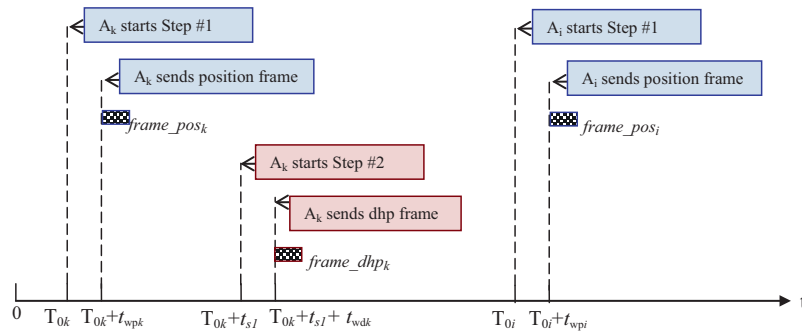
$A_k$ starts Step #1

$A_k$ sends position frame

$frame\_pos_k$

$A_k$ starts Step #2

$A_k$ sends dhp frame

$frame\_dhp_k$

$A_i$ starts Step #1

$A_i$ sends position frame

$frame\_pos_i$

0 $T_{0k}$ $T_{0k}+t_{wpk}$ $T_{0k}+t_{s1}$ $T_{0k}+t_{s1}+t_{wdk}$ $T_{0i}$ $T_{0i}+t_{wpi}$ t